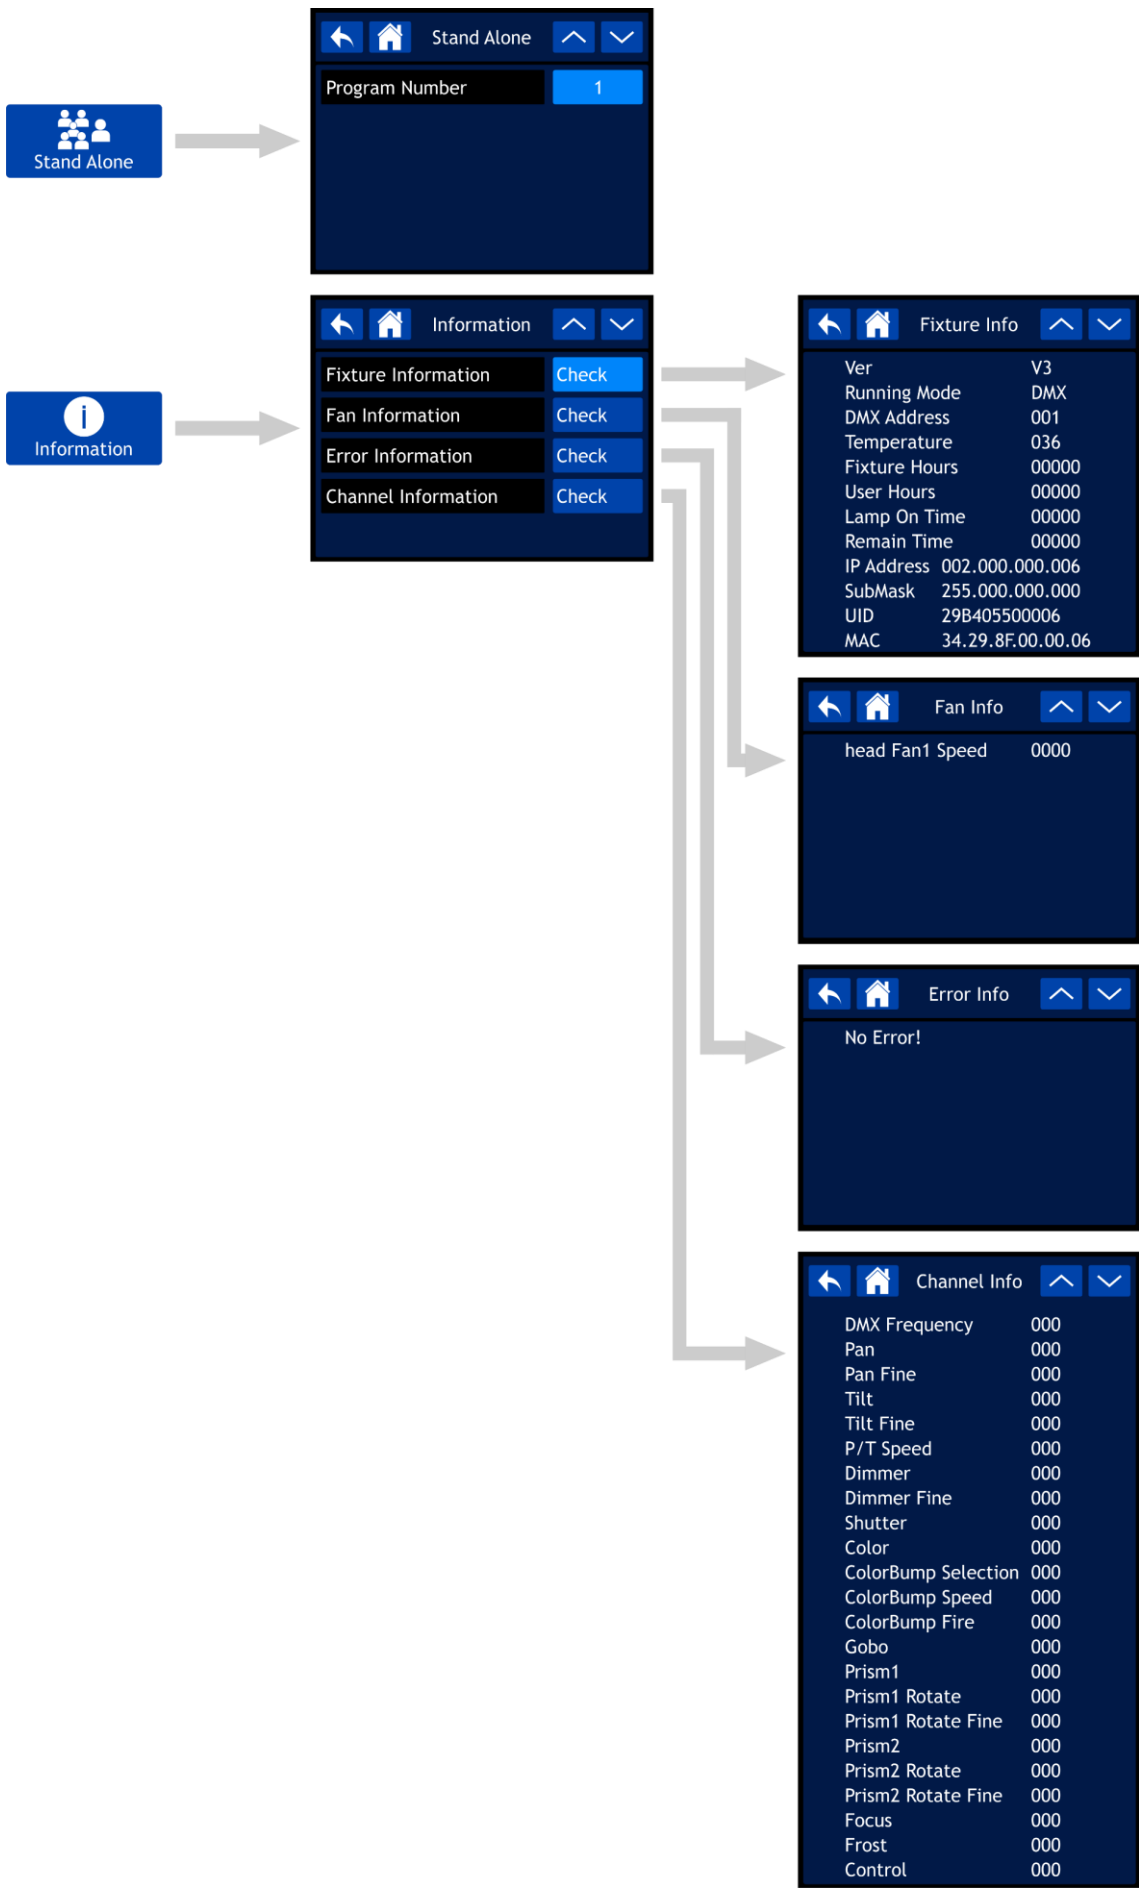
Stand Alone

Stand Alone

Program Number 1

Information

Information

Fixture Information Check
Fan Information Check
Error Information Check
Channel Information Check

Fixture Info

| | |
|---|---|
| Ver | V3 |
| Running Mode | DMX |
| DMX Address | 001 |
| Temperature | 036 |
| Fixture Hours | 00000 |
| User Hours | 00000 |
| Lamp On Time | 00000 |
| Remain Time | 00000 |
| IP Address | 002.000.000.006 |
| SubMask | 255.000.000.000 |
| UID | 29B405500006 |
| MAC | 34.29.8F.00.00.06 |

Fan Info

head Fan1 Speed 0000

Error Info

No Error!

Channel Info

| | |
|---|---|
| DMX Frequency | 000 |
| Pan | 000 |
| Pan Fine | 000 |
| Tilt | 000 |
| Tilt Fine | 000 |
| P/T Speed | 000 |
| Dimmer | 000 |
| Dimmer Fine | 000 |
| Shutter | 000 |
| Color | 000 |
| ColorBump Selection | 000 |
| ColorBump Speed | 000 |
| ColorBump Fire | 000 |
| Gobo | 000 |
| Prism1 | 000 |
| Prism1 Rotate | 000 |
| Prism1 Rotate Fine | 000 |
| Prism2 | 000 |
| Prism2 Rotate | 000 |
| Prism2 Rotate Fine | 000 |
| Focus | 000 |
| Frost | 000 |
| Control | 000 |